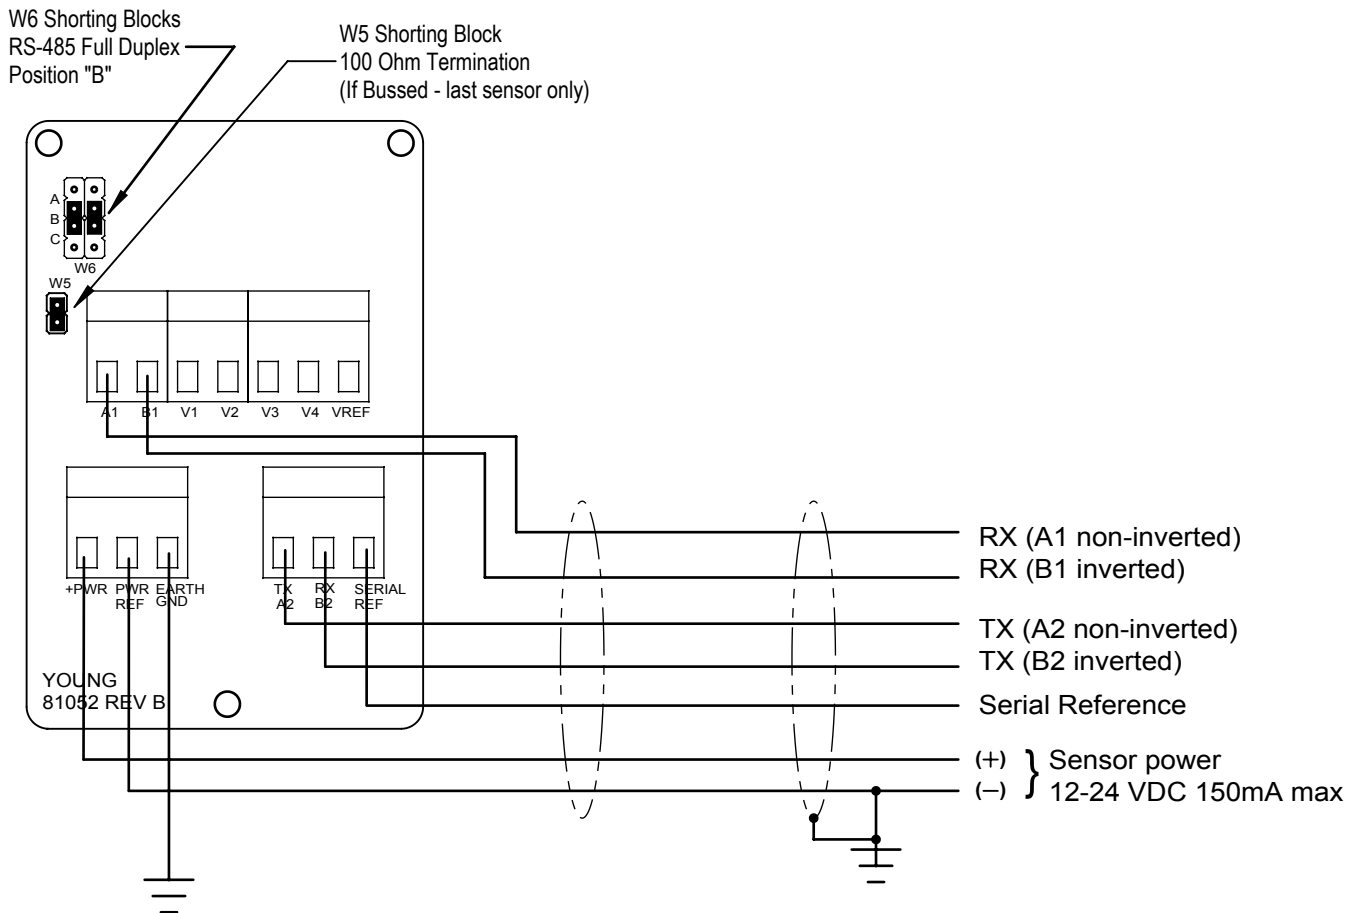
W6 Shorting Blocks
RS-485 Full Duplex
Position "B"

W5 Shorting Block
100 Ohm Termination
(If Bussed - last sensor only)

A
B
C
W6

W5

A1 B1 V1 V2 V3 V4 VREF

+PWR PWR REF EARTH GND

TX A2 RX B2 SERIAL REF

YOUNG
81052 REV B

RX (A1 non-inverted)
RX (B1 inverted)
TX (A2 non-inverted)
TX (B2 inverted)
Serial Reference
(+)
(–)
Sensor power
12-24 VDC 150mA max